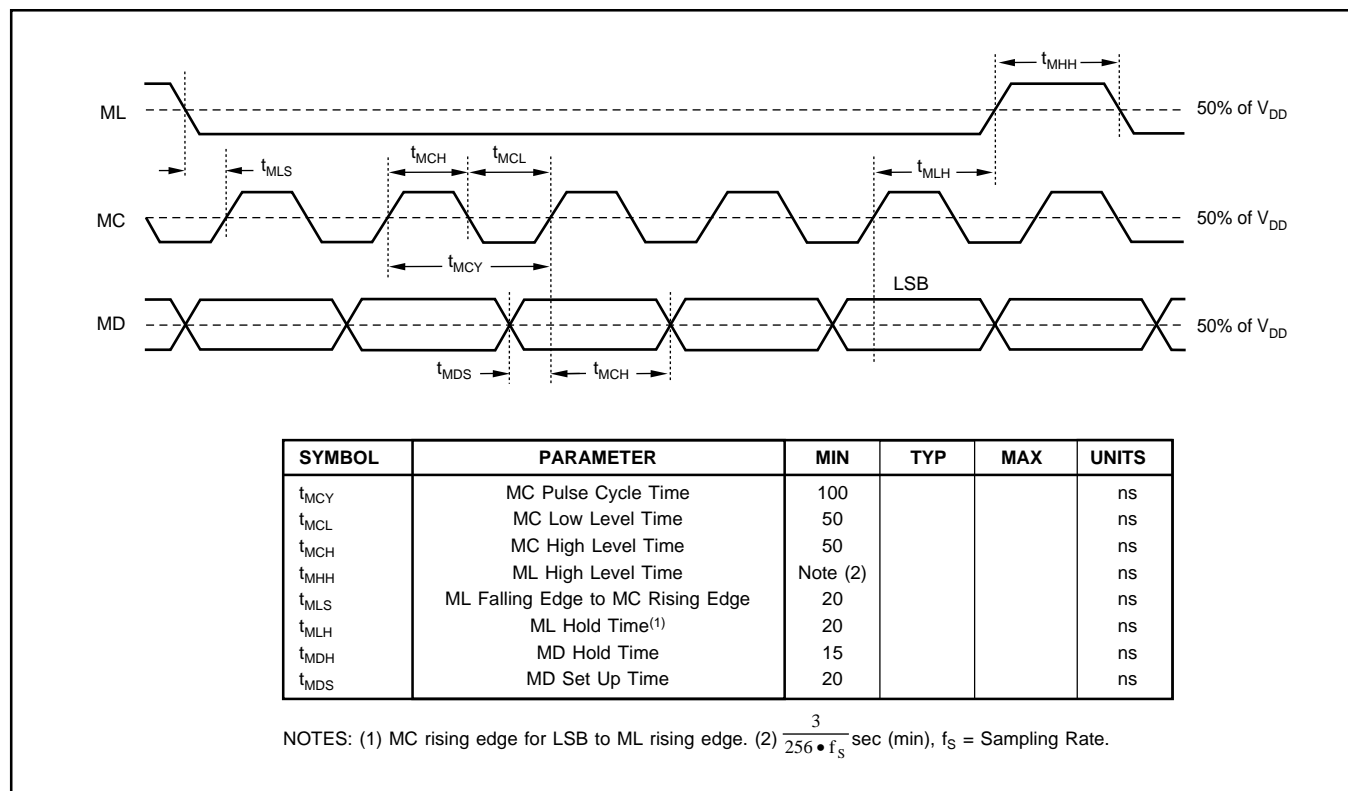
$t_{MHH}$

ML

50% of $V_{DD}$

$t_{MLS}$

$t_{MCH}$

$t_{MCL}$

$t_{MLH}$

MC

50% of $V_{DD}$

$t_{MCY}$

LSB

MD

50% of $V_{DD}$

$t_{MDS}$

$t_{MCH}$

| SYMBOL | PARAMETER | MIN | TYP | MAX | UNITS |
|---|---|---|---|---|---|
| $t_{MCY}$ | MC Pulse Cycle Time | 100 | | | ns |
| $t_{MCL}$ | MC Low Level Time | 50 | | | ns |
| $t_{MCH}$ | MC High Level Time | 50 | | | ns |
| $t_{MHH}$ | ML High Level Time | Note (2) | | | ns |
| $t_{MLS}$ | ML Falling Edge to MC Rising Edge | 20 | | | ns |
| $t_{MLH}$ | ML Hold Time$^{(1)}$ | 20 | | | ns |
| $t_{MDH}$ | MD Hold Time | 15 | | | ns |
| $t_{MDS}$ | MD Set Up Time | 20 | | | ns |

NOTES: (1) MC rising edge for LSB to ML rising edge. (2) $\frac{3}{256 \bullet f_S}$ sec (min), $f_S$ = Sampling Rate.